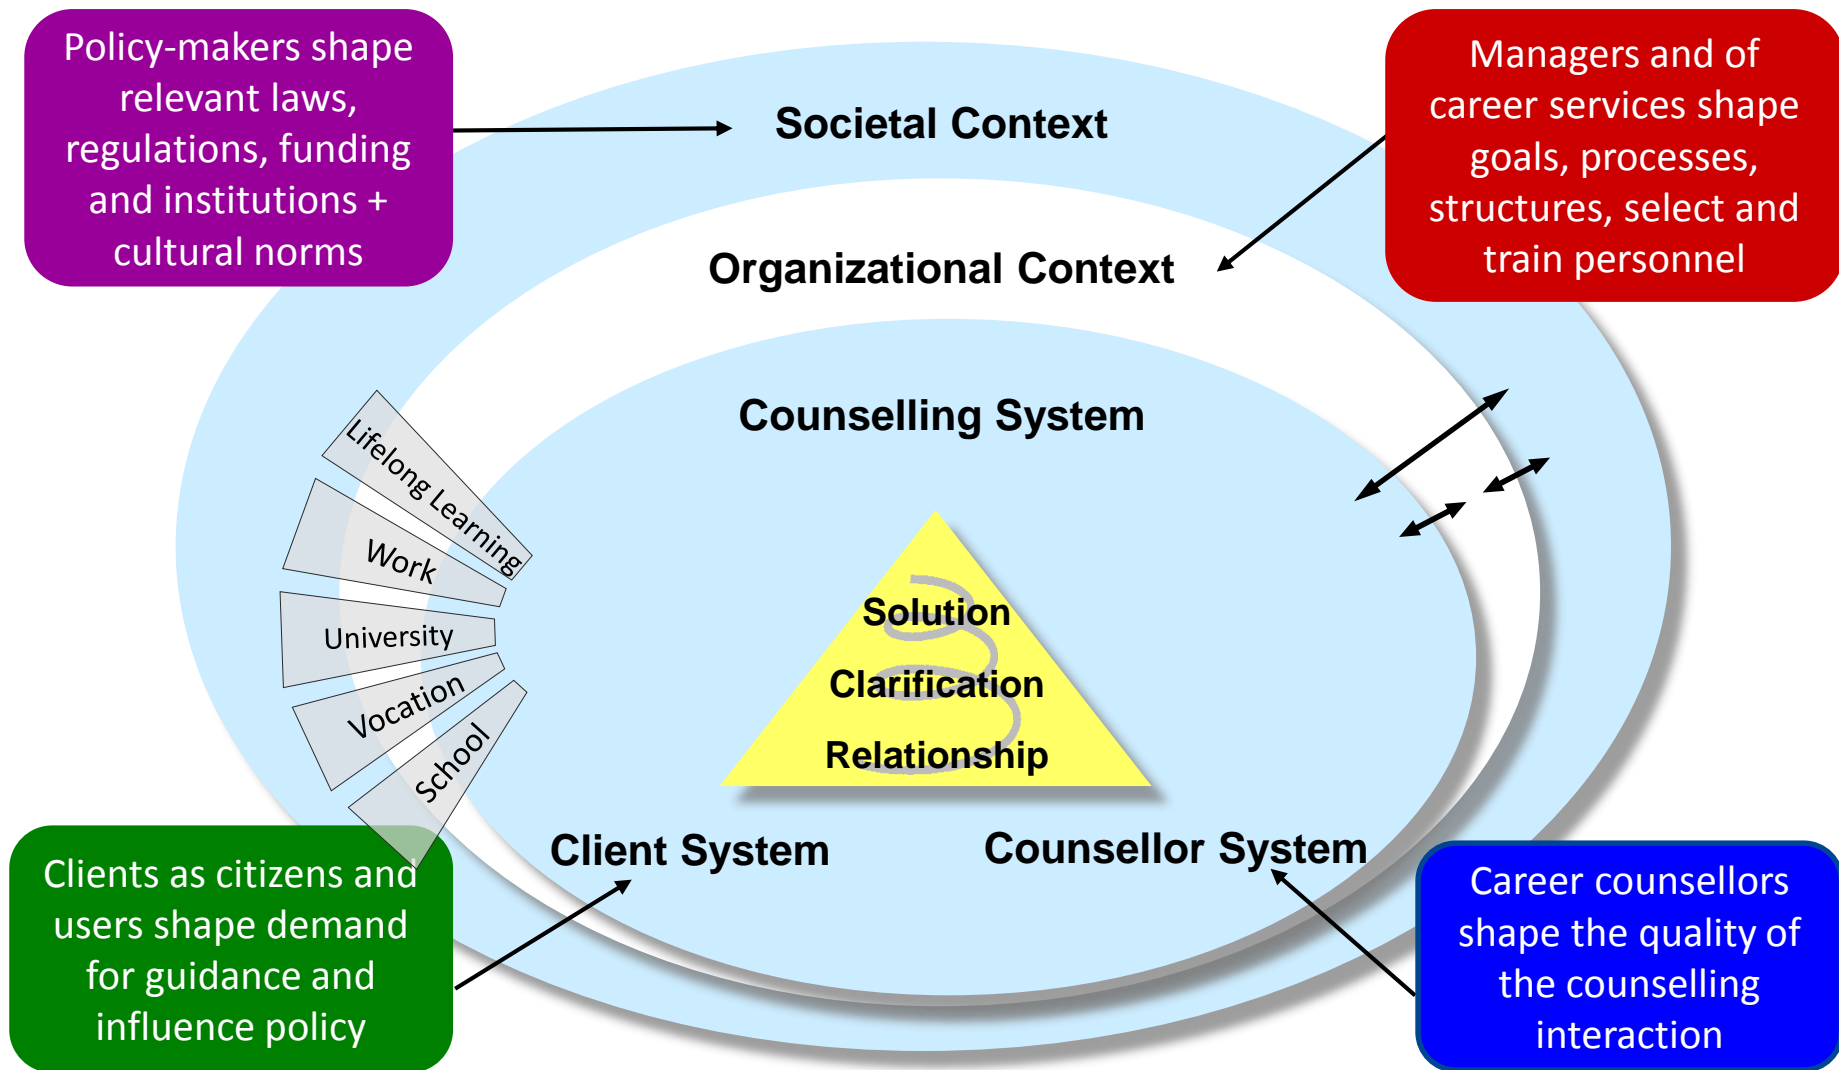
Policy-makers shape relevant laws, regulations, funding and institutions + cultural norms

Societal Context

Managers and of career services shape goals, processes, structures, select and train personnel

Organizational Context

Counselling System

Lifelong Learning

Work

University

Vocation

School

Solution

Clarification

Relationship

Client System

Counsellor System

Clients as citizens and users shape demand for guidance and influence policy

Career counsellors shape the quality of the counselling interaction